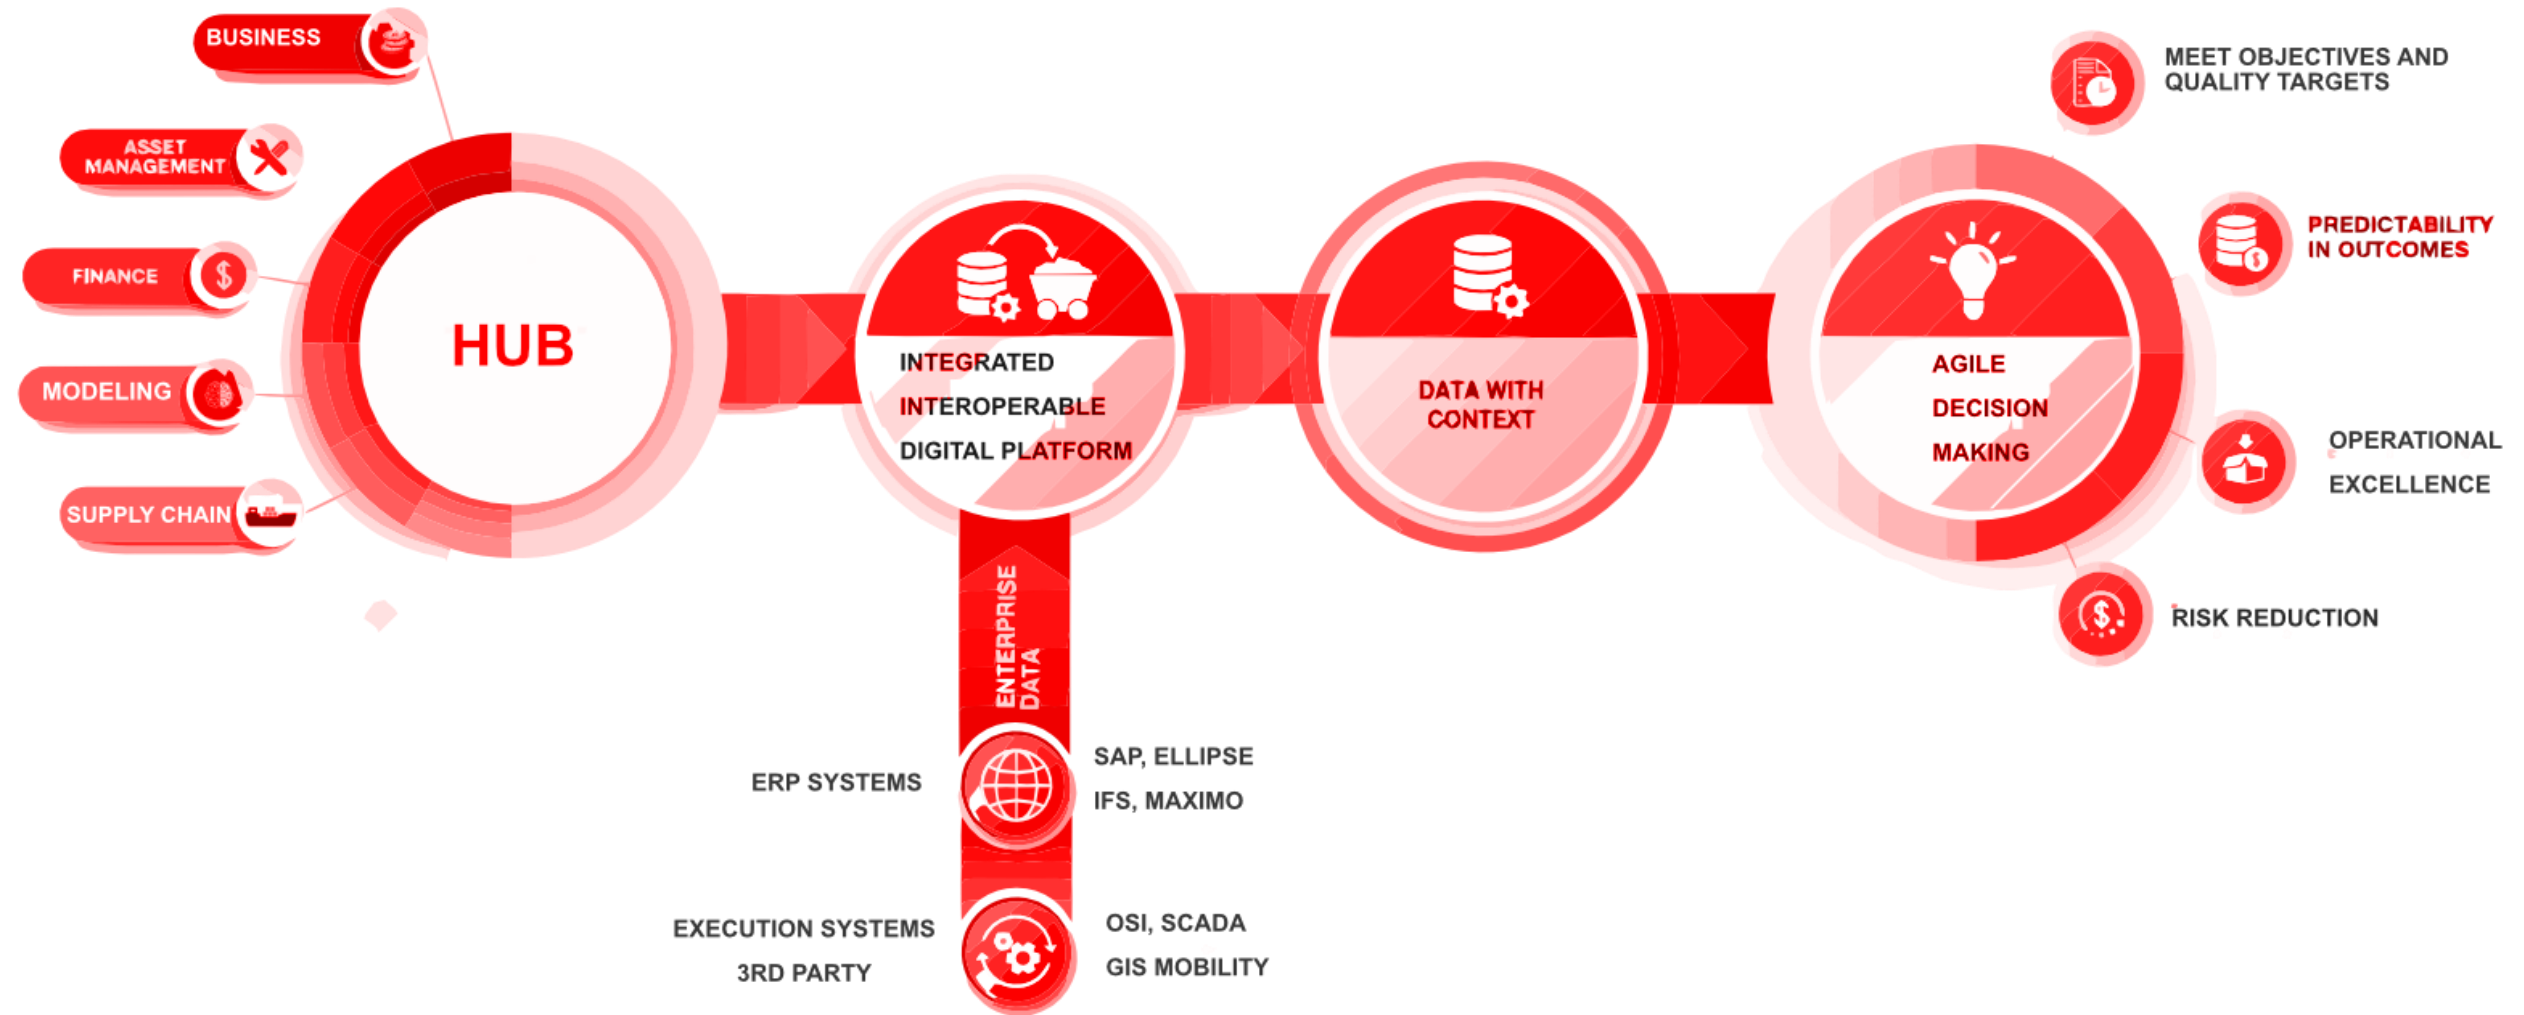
BUSINESS

ASSET MANAGEMENT

FINANCE

MODELING

SUPPLY CHAIN

HUB

INTEGRATED INTEROPERABLE DIGITAL PLATFORM

DATA WITH CONTEXT

AGILE DECISION MAKING

MEET OBJECTIVES AND QUALITY TARGETS

PREDICTABILITY IN OUTCOMES

OPERATIONAL EXCELLENCE

RISK REDUCTION

ENTERPRISE DATA

ERP SYSTEMS

SAP, ELLIPSE
IFS, MAXIMO

EXECUTION SYSTEMS
3RD PARTY

OSI, SCADA
GIS MOBILITY